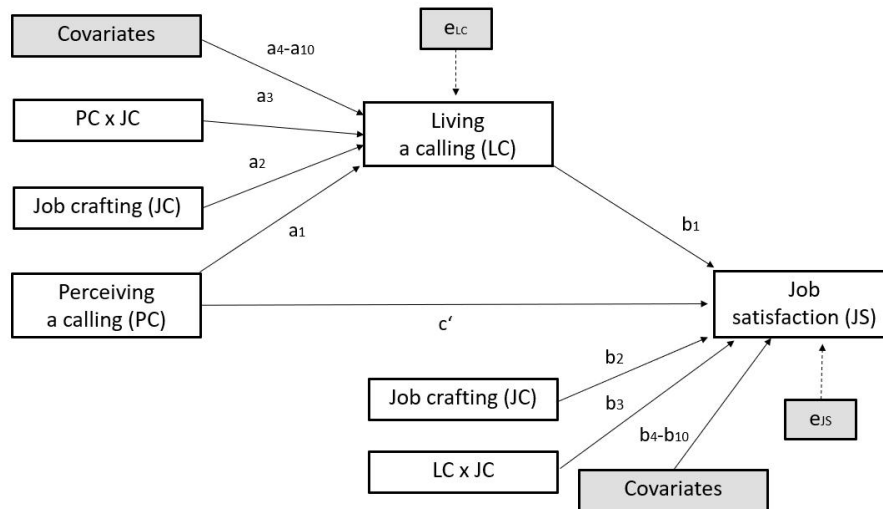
Covariates

$a_4$-$a_{10}$

$e_{LC}$

PC x JC

$a_3$

Living a calling (LC)

$a_2$

Job crafting (JC)

$a_1$

$b_1$

Perceiving a calling (PC)

c'

Job satisfaction (JS)

$b_2$

Job crafting (JC)

$b_3$

$e_{JS}$

$b_4$-$b_{10}$

LC x JC

Covariates